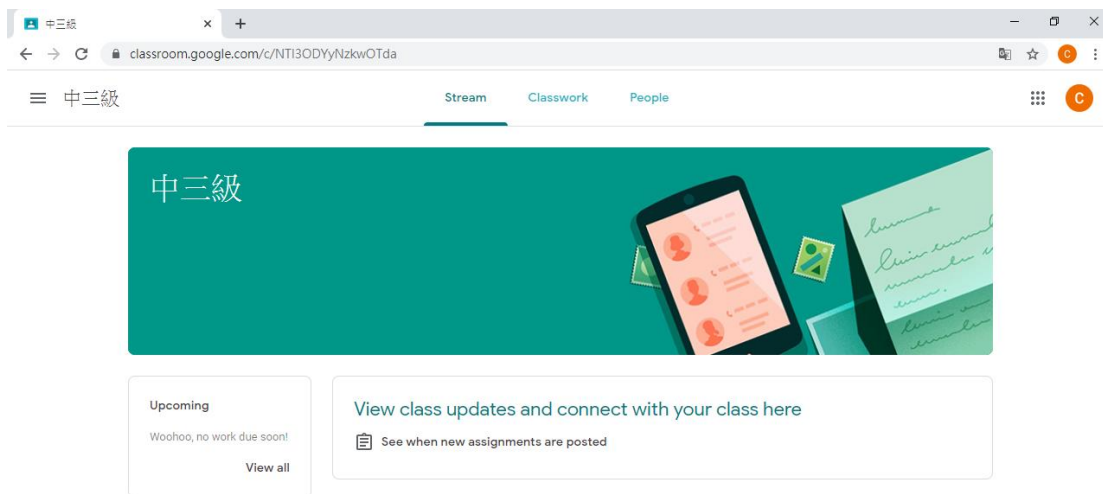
中三級

classroom.google.com/c/NTI3ODYyNzkwOTda

中三級

Stream Classwork People

C

中三級

Upcoming

Woohoo, no work due soon!

View all

View class updates and connect with your class here

See when new assignments are posted